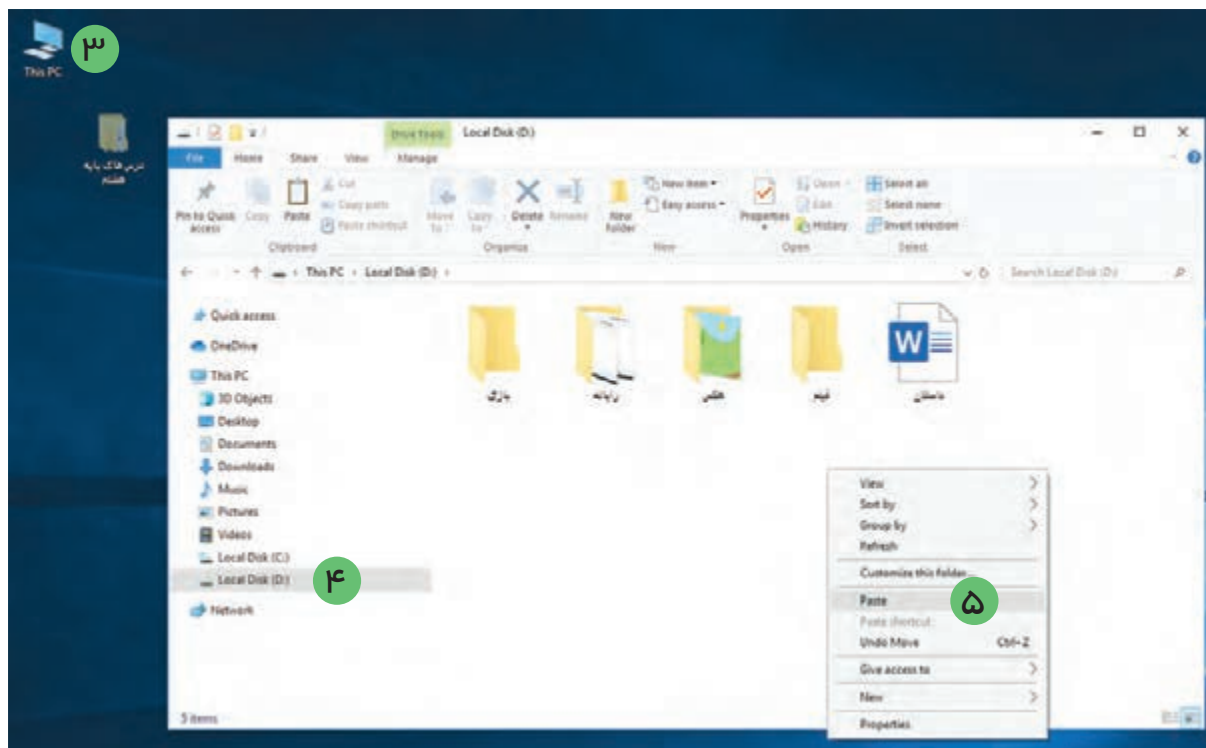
This PC
۳
درس فناوری پایه هشتم

Drive Tools
Local Disk (D:)
File
Home
Share
View
Manage
Pin to Quick access
Copy
Paste
Cut
Copy path
Paste shortcut
Clipboard
Move to
Copy to
Delete
Rename
Organize
New folder
New item
Easy access
New
Properties
Open
Edit
History
Open
Select all
Select none
Invert selection
Select
This PC › Local Disk (D:) ›
Search Local Disk (D:)

Quick access
OneDrive
This PC
3D Objects
Desktop
Documents
Downloads
Music
Pictures
Videos
Local Disk (C:)
Local Disk (D:)
۴
Network

بازی
رایانه
عکس
فیلم
داستان

View
Sort by
Group by
Refresh
Customize this folder...
Paste
۵
Paste shortcut
Undo Move Ctrl+Z
Give access to
New
Properties

5 items